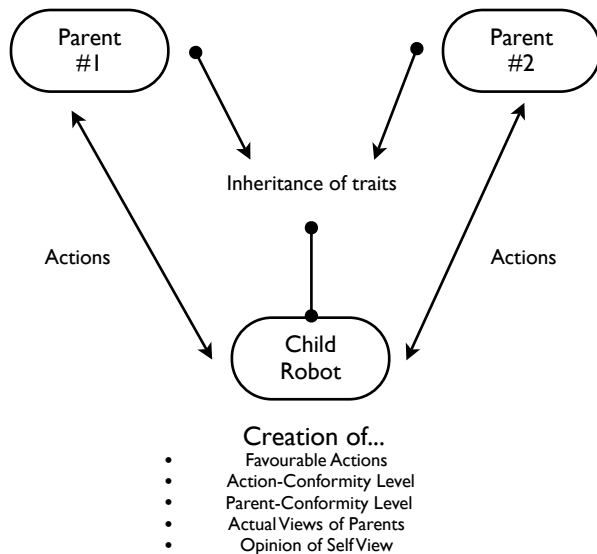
Parent #1

Parent #2

Inheritance of traits

Actions

Actions

Child Robot

Creation of...
- Favourable Actions
- Action-Conformity Level
- Parent-Conformity Level
- Actual Views of Parents
- Opinion of Self View